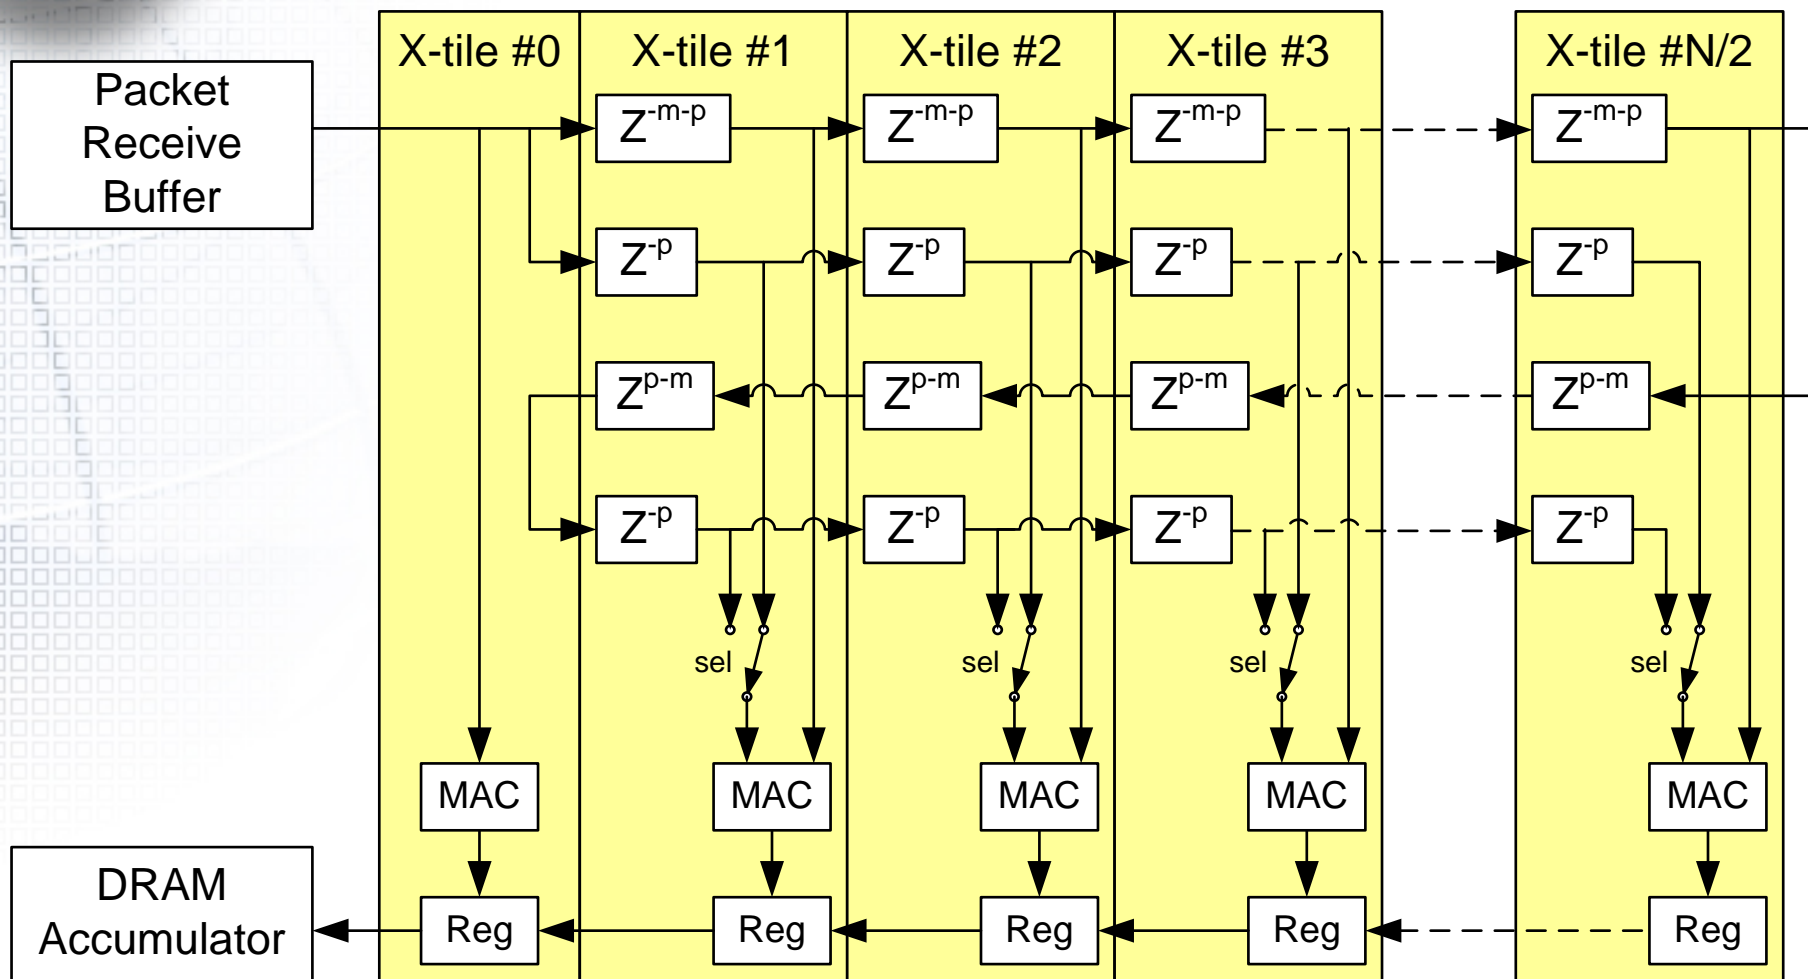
Packet Receive Buffer

X-tile #0

X-tile #1

X-tile #2

X-tile #3

X-tile #N/2

$Z^{-m-p}$

$Z^{-m-p}$

$Z^{-m-p}$

$Z^{-m-p}$

$Z^{-p}$

$Z^{-p}$

$Z^{-p}$

$Z^{-p}$

$Z^{p-m}$

$Z^{p-m}$

$Z^{p-m}$

$Z^{p-m}$

$Z^{-p}$

$Z^{-p}$

$Z^{-p}$

$Z^{-p}$

sel

sel

sel

sel

MAC

MAC

MAC

MAC

MAC

DRAM Accumulator

Reg

Reg

Reg

Reg

Reg